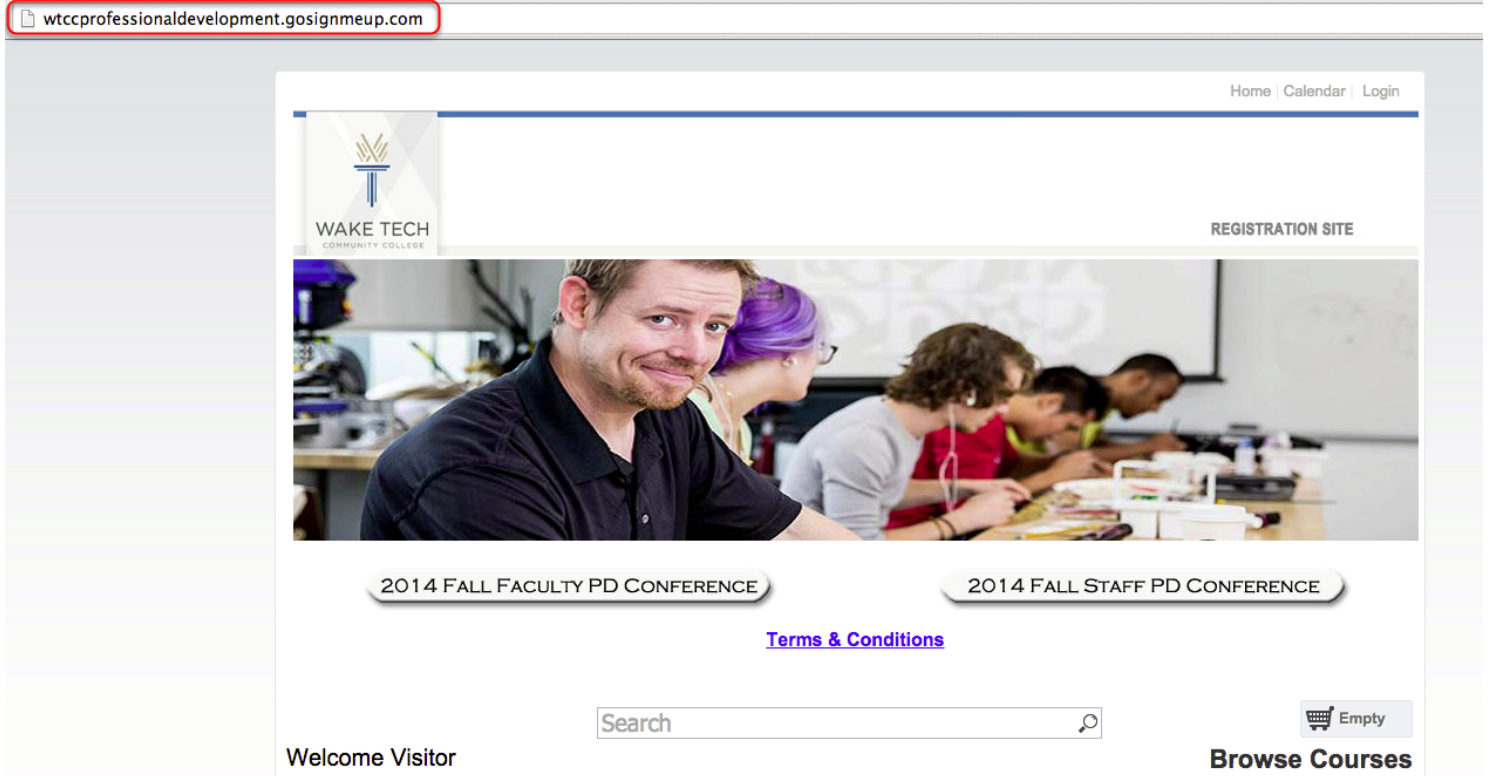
wtccprofessionaldevelopment.gosignmeup.com

Home | Calendar | Login

WAKE TECH
COMMUNITY COLLEGE

REGISTRATION SITE

2014 Fall Faculty PD Conference

2014 Fall Staff PD Conference

Terms & Conditions

Search

Empty

Welcome Visitor

Browse Courses